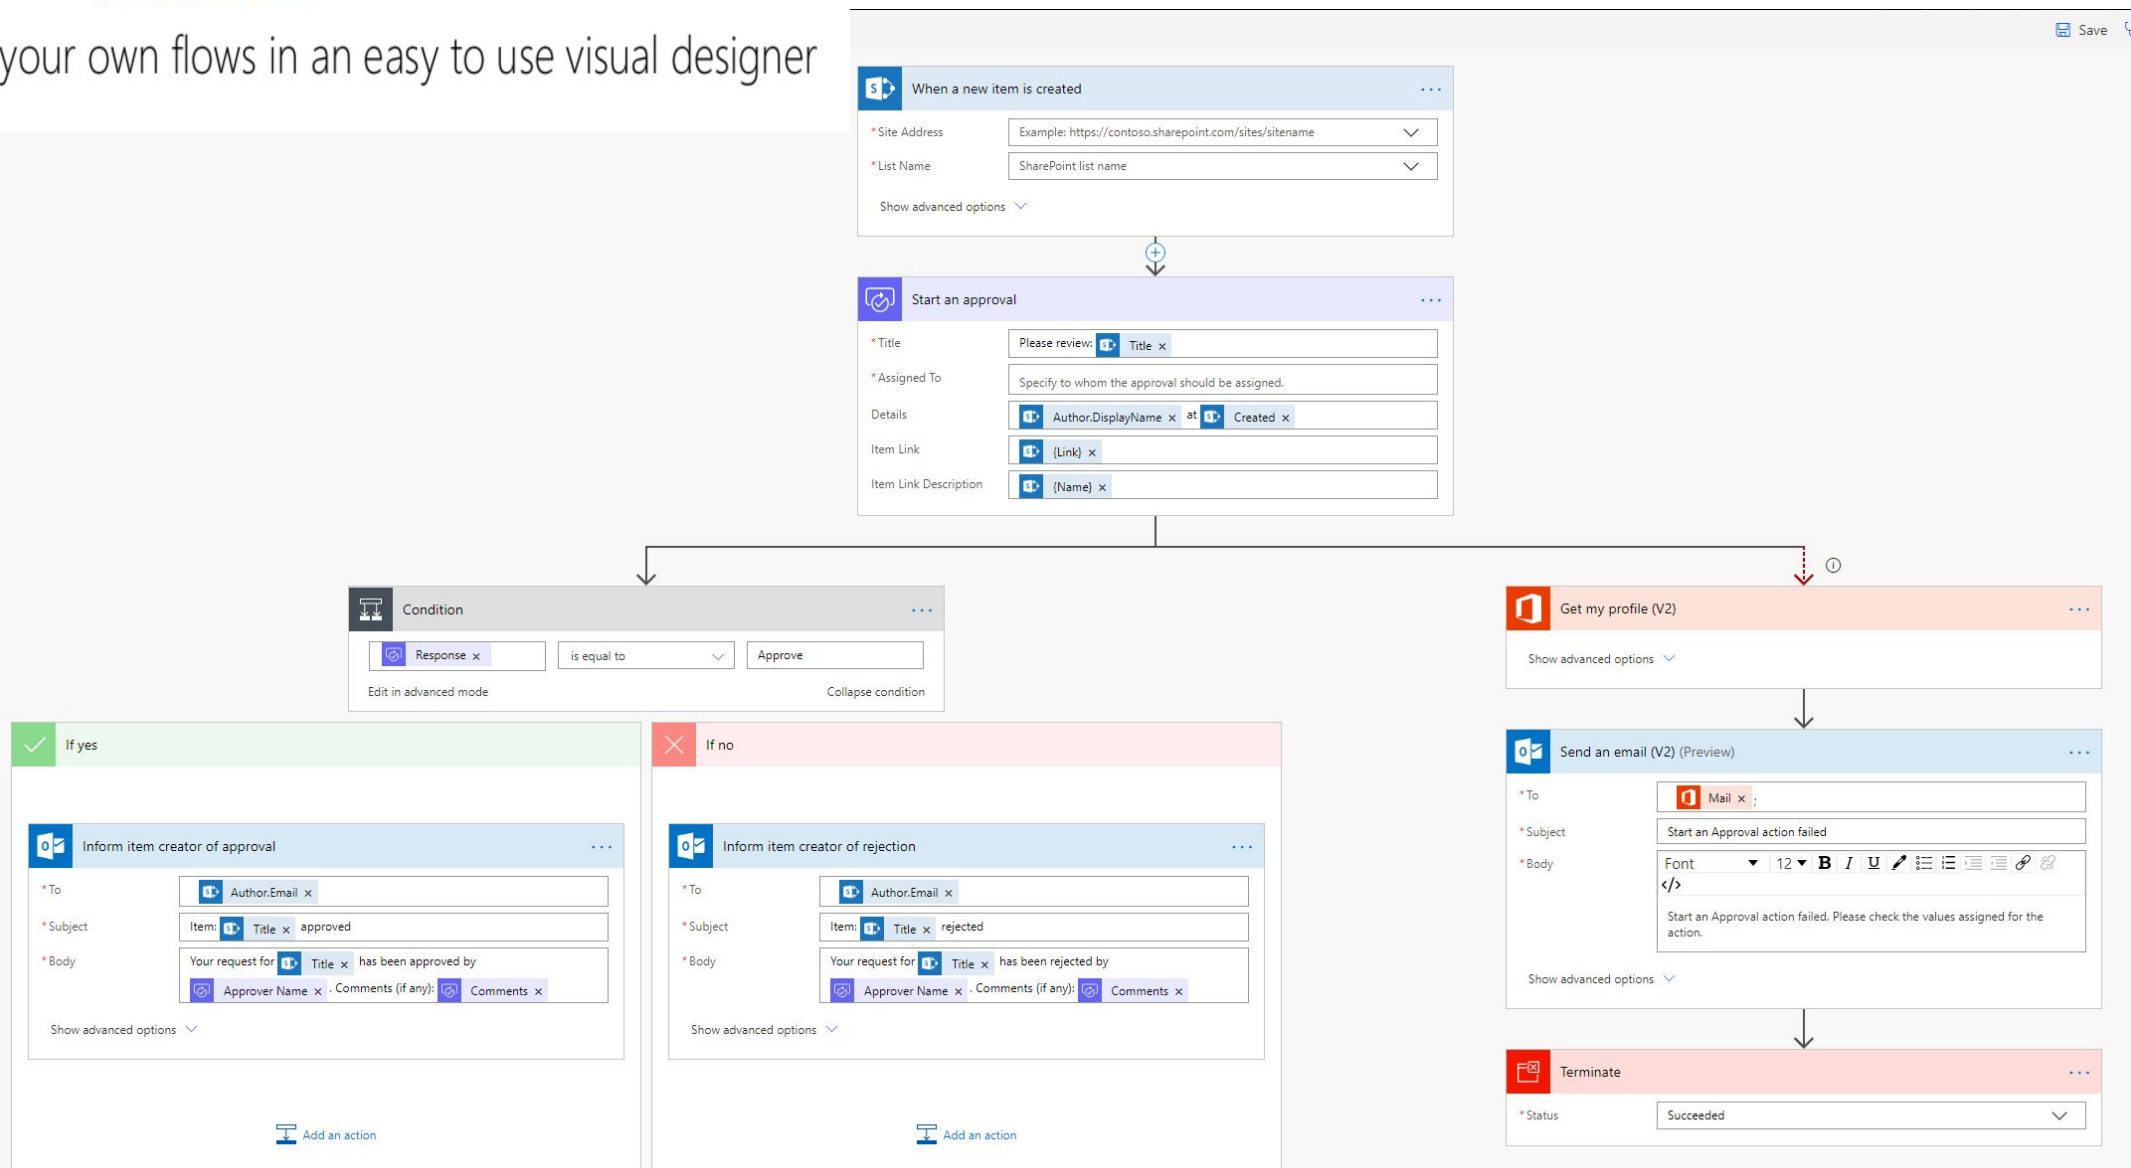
your own flows in an easy to use visual designer

Save

When a new item is created

*Site Address Example: https://contoso.sharepoint.com/sites/sitename
*List Name SharePoint list name
Show advanced options

Start an approval

*Title Please review: Title ×
*Assigned To Specify to whom the approval should be assigned.
Details Author.DisplayName × at Created ×
Item Link {Link} ×
Item Link Description {Name} ×

Condition

Response × is equal to Approve
Edit in advanced mode Collapse condition

If yes

Inform item creator of approval

*To Author.Email ×
*Subject Item: Title × approved
*Body Your request for Title × has been approved by Approver Name × . Comments (if any): Comments ×
Show advanced options

Add an action

If no

Inform item creator of rejection

*To Author.Email ×
*Subject Item: Title × rejected
*Body Your request for Title × has been rejected by Approver Name × . Comments (if any): Comments ×
Show advanced options

Add an action

Get my profile (V2)

Show advanced options

Send an email (V2) (Preview)

*To Mail × ;
*Subject Start an Approval action failed
*Body Font 12 B I U
</>
Start an Approval action failed. Please check the values assigned for the action.
Show advanced options

Terminate

*Status Succeeded